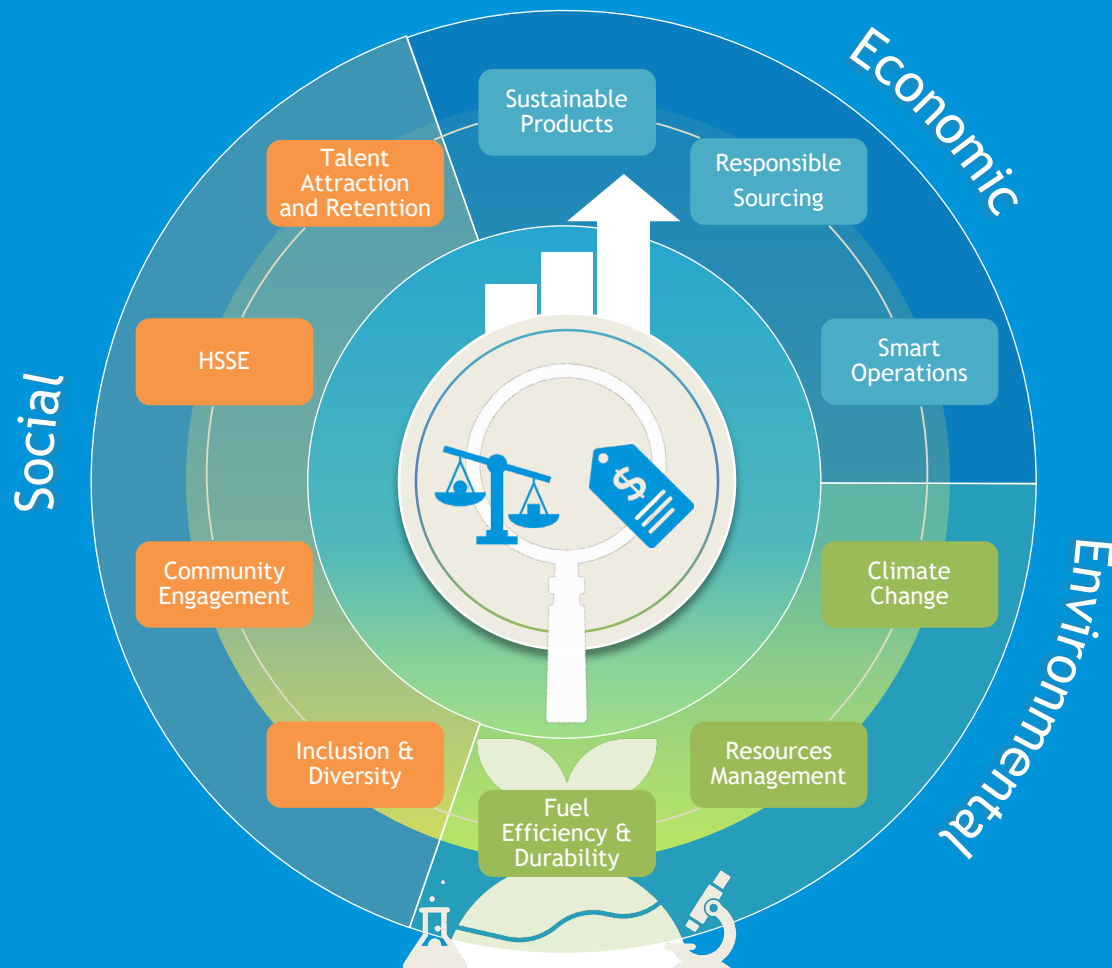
Economic

Sustainable Products

Responsible Sourcing

Smart Operations

Environmental

Climate Change

Resources Management

Fuel Efficiency & Durability

Social

Talent Attraction and Retention

HSSE

Community Engagement

Inclusion & Diversity

$